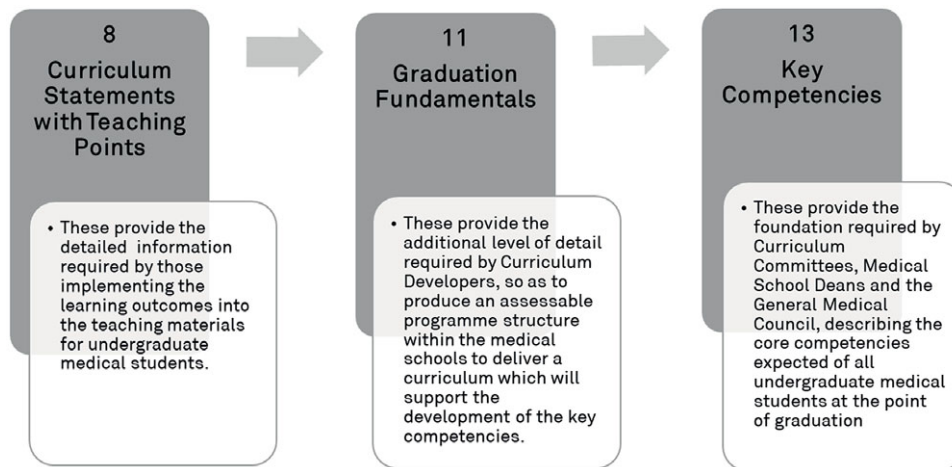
8
Curriculum Statements with Teaching Points

• These provide the detailed information required by those implementing the learning outcomes into the teaching materials for undergraduate medical students.

11
Graduation Fundamentals

• These provide the additional level of detail required by Curriculum Developers, so as to produce an assessable programme structure within the medical schools to deliver a curriculum which will support the development of the key competencies.

13
Key Competencies

• These provide the foundation required by Curriculum Committees, Medical School Deans and the General Medical Council, describing the core competencies expected of all undergraduate medical students at the point of graduation